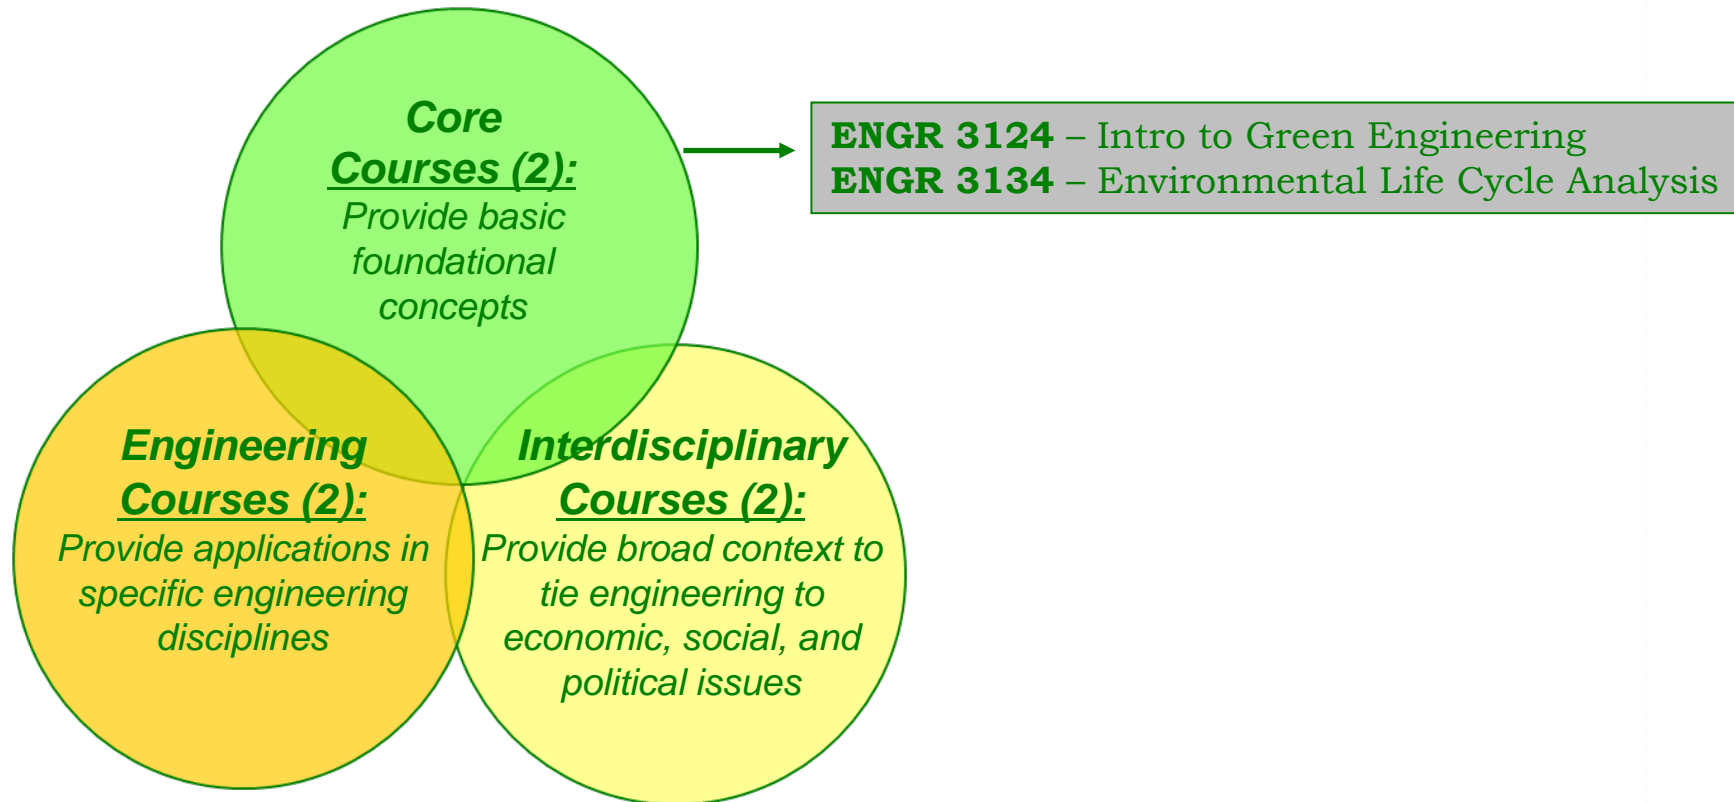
Core Courses (2): Provide basic foundational concepts

ENGR 3124 – Intro to Green Engineering
ENGR 3134 – Environmental Life Cycle Analysis

Engineering Courses (2): Provide applications in specific engineering disciplines

Interdisciplinary Courses (2): Provide broad context to tie engineering to economic, social, and political issues